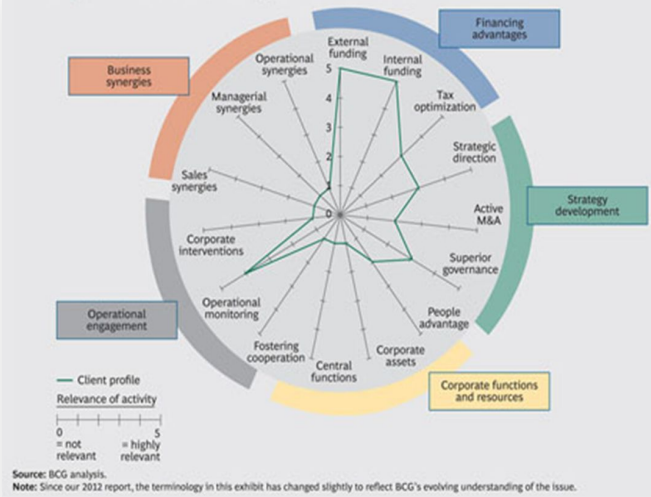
Financing advantages

Business synergies

Strategy development

Operational engagement

Corporate functions and resources

External funding

Internal funding

Tax optimization

Strategic direction

Active M&A

Superior governance

People advantage

Corporate assets

Central functions

Fostering cooperation

Operational monitoring

Corporate interventions

Sales synergies

Managerial synergies

Operational synergies

5
4
3
2
1
0

Client profile

Relevance of activity

0 = not relevant

5 = highly relevant

Source: BCG analysis.
Note: Since our 2012 report, the terminology in this exhibit has changed slightly to reflect BCG's evolving understanding of the issue.